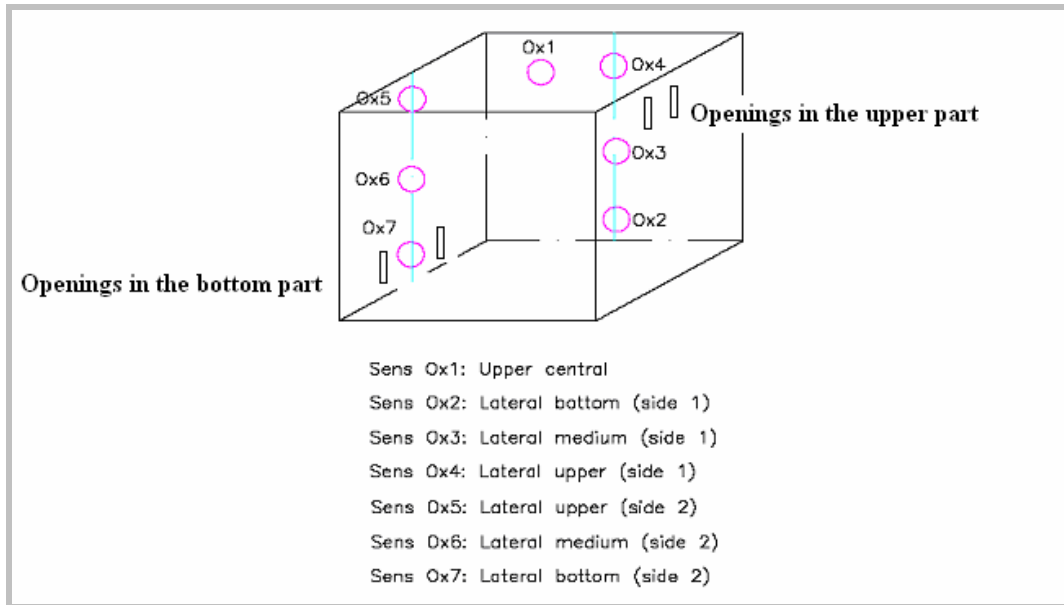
Ox1

Ox4

Ox5

Openings in the upper part

Ox3

Ox6

Ox2

Ox7

Openings in the bottom part

Sens Ox1: Upper central

Sens Ox2: Lateral bottom (side 1)

Sens Ox3: Lateral medium (side 1)

Sens Ox4: Lateral upper (side 1)

Sens Ox5: Lateral upper (side 2)

Sens Ox6: Lateral medium (side 2)

Sens Ox7: Lateral bottom (side 2)